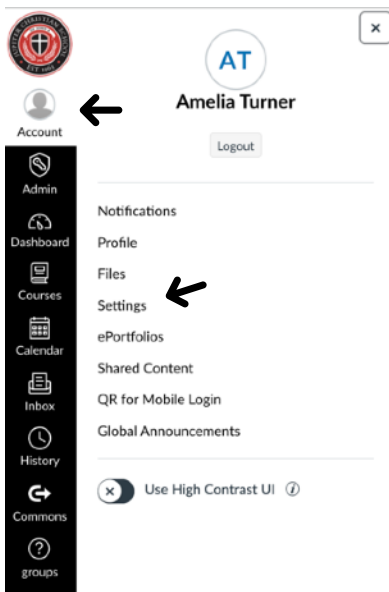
Account
Admin
Dashboard
Courses
Calendar
Inbox
History
Commons
groups

×

AT
Amelia Turner
Logout

Notifications
Profile
Files
Settings
ePortfolios
Shared Content
QR for Mobile Login
Global Announcements

Use High Contrast UI